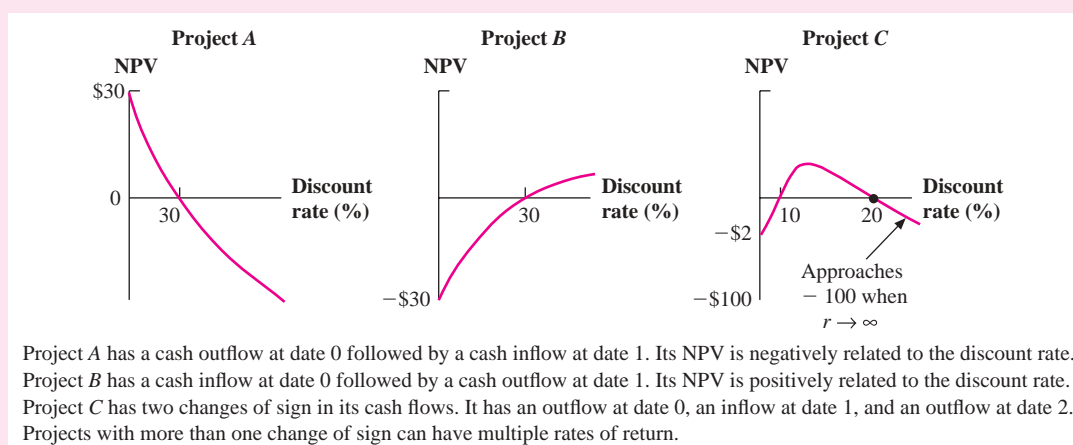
Project *A*

NPV

\$30

0

30

Discount rate (%)

Project *B*

NPV

−\$30

30

Discount rate (%)

Project *C*

NPV

−\$2

−\$100

10

20

Discount rate (%)

Approaches − 100 when $r \to \infty$

Project *A* has a cash outflow at date 0 followed by a cash inflow at date 1. Its NPV is negatively related to the discount rate. Project *B* has a cash inflow at date 0 followed by a cash outflow at date 1. Its NPV is positively related to the discount rate. Project *C* has two changes of sign in its cash flows. It has an outflow at date 0, an inflow at date 1, and an outflow at date 2. Projects with more than one change of sign can have multiple rates of return.